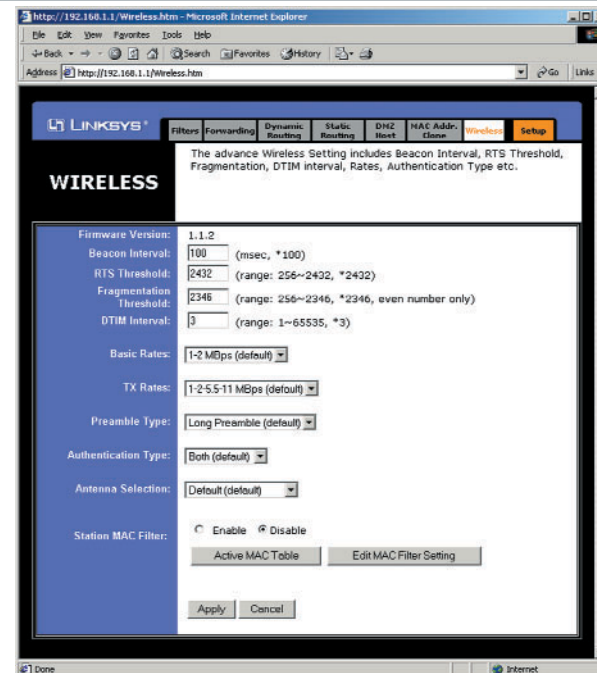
http://192.168.1.1/Wireless.htm - Microsoft Internet Explorer

File Edit View Favorites Tools Help

Back Search Favorites History

Address http://192.168.1.1/Wireless.htm Go Links

LINKSYS

Filters Forwarding Dynamic Routing Static Routing DMZ Host MAC Addr. Clone Wireless Setup

WIRELESS

The advance Wireless Setting includes Beacon Interval, RTS Threshold, Fragmentation, DTIM interval, Rates, Authentication Type etc.

Firmware Version: 1.1.2

Beacon Interval: 100 (msec, *100)

RTS Threshold: 2432 (range: 256~2432, *2432)

Fragmentation Threshold: 2346 (range: 256~2346, *2346, even number only)

DTIM Interval: 3 (range: 1~65535, *3)

Basic Rates: 1-2 MBps (default)

TX Rates: 1-2-5.5-11 MBps (default)

Preamble Type: Long Preamble (default)

Authentication Type: Both (default)

Antenna Selection: Default (default)

Station MAC Filter: Enable Disable

Active MAC Table Edit MAC Filter Setting

Apply Cancel

Done Internet